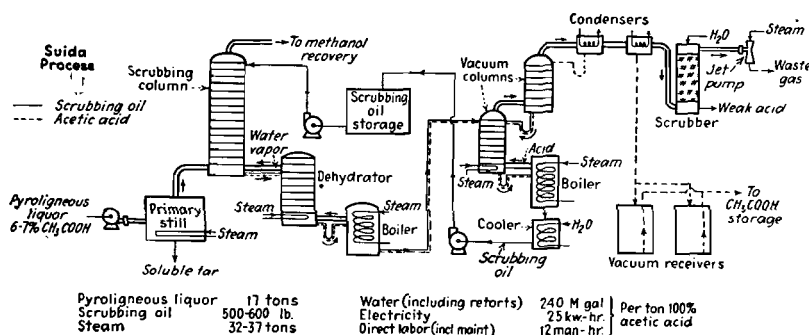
Suida Process

Scrubbing oil
Acetic acid

To methanol recovery

Scrubbing column

Scrubbing oil storage

Water vapor

Dehydrator

Pyroligneous liquor 6-7% $CH_3COOH$

Primary still

Steam

Steam

Steam

Boiler

Soluble tar

Vacuum columns

Condensers

$H_2O$

Steam

Jet pump

Waste gas

Weak acid

Scrubber

Acid

Steam

Steam

Boiler

Cooler

$H_2O$

Scrubbing oil

To $CH_3COOH$ storage

Vacuum receivers

| | | | | |
|---|---|---|---|---|
| Pyroligneous liquor | 17 tons | Water (including retorts) | 240 M gal | Per ton 100% acetic acid |
| Scrubbing oil | 500-600 lb. | Electricity | 25 kw-hr. | |
| Steam | 32-37 tons | Direct labor (incl maint) | 12 man-hr. | |